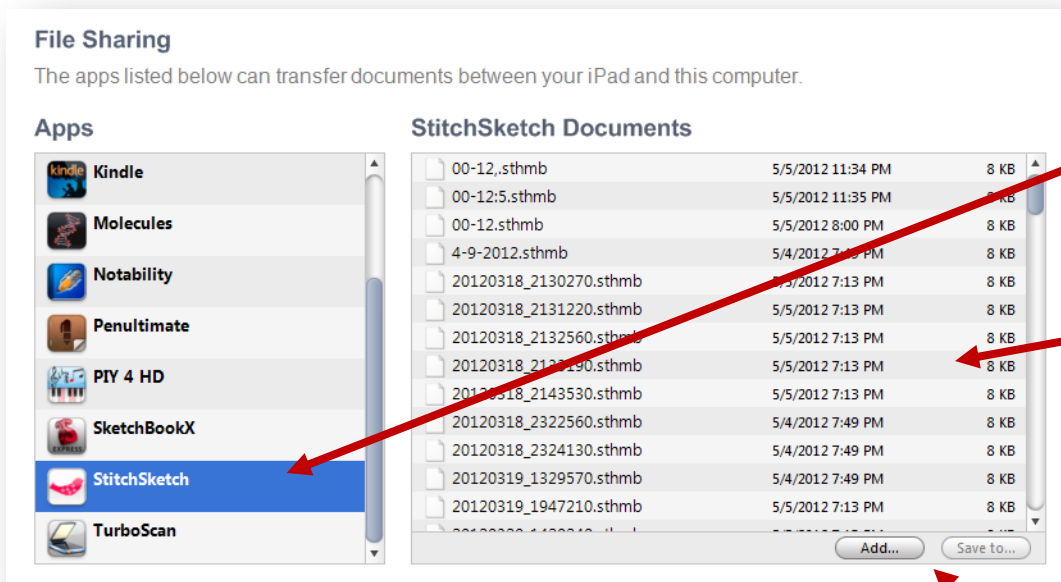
File Sharing

The apps listed below can transfer documents between your iPad and this computer.

Apps

kindle Kindle

Molecules

Notability

Penultimate

PIY 4 HD

SketchBookX

StitchSketch

TurboScan

StitchSketch Documents

| | | |
|---|---|---|
| 00-12,.sthmb | 5/5/2012 11:34 PM | 8 KB |
| 00-12:5.sthmb | 5/5/2012 11:35 PM | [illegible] |
| 00-12.sthmb | 5/5/2012 8:00 PM | 8 KB |
| 4-9-2012.sthmb | 5/4/2012 7:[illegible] PM | 8 KB |
| 20120318_2130270.sthmb | 5/5/2012 7:13 PM | 8 KB |
| 20120318_2131220.sthmb | 5/5/2012 7:13 PM | 8 KB |
| 20120318_2132560.sthmb | 5/5/2012 7:13 PM | 8 KB |
| 20120318_21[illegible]190.sthmb | 5/5/2012 7:13 PM | 8 KB |
| 20120318_2143530.sthmb | 5/5/2012 7:13 PM | 8 KB |
| 20120318_2322560.sthmb | 5/4/2012 7:49 PM | 8 KB |
| 20120318_2324130.sthmb | 5/4/2012 7:49 PM | 8 KB |
| 20120319_1329570.sthmb | 5/4/2012 7:49 PM | 8 KB |
| 20120319_1947210.sthmb | 5/5/2012 7:13 PM | 8 KB |
| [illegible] | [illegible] | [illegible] |

Add...

Save to...